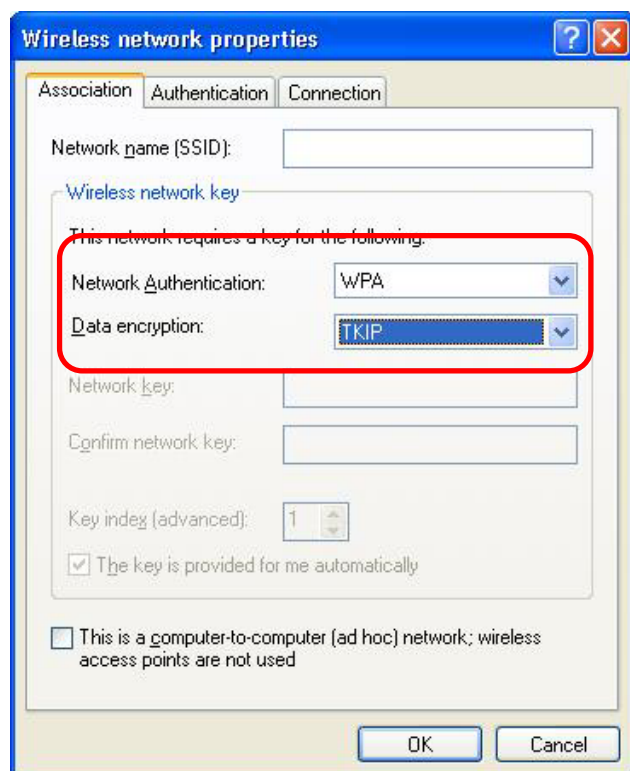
Wireless network properties

Association | Authentication | Connection

Network name (SSID):

Wireless network key

This network requires a key for the following:

Network Authentication: WPA

Data encryption: TKIP

Network key:

Confirm network key:

Key index (advanced): 1

The key is provided for me automatically

This is a computer-to-computer (ad hoc) network; wireless access points are not used

OK Cancel